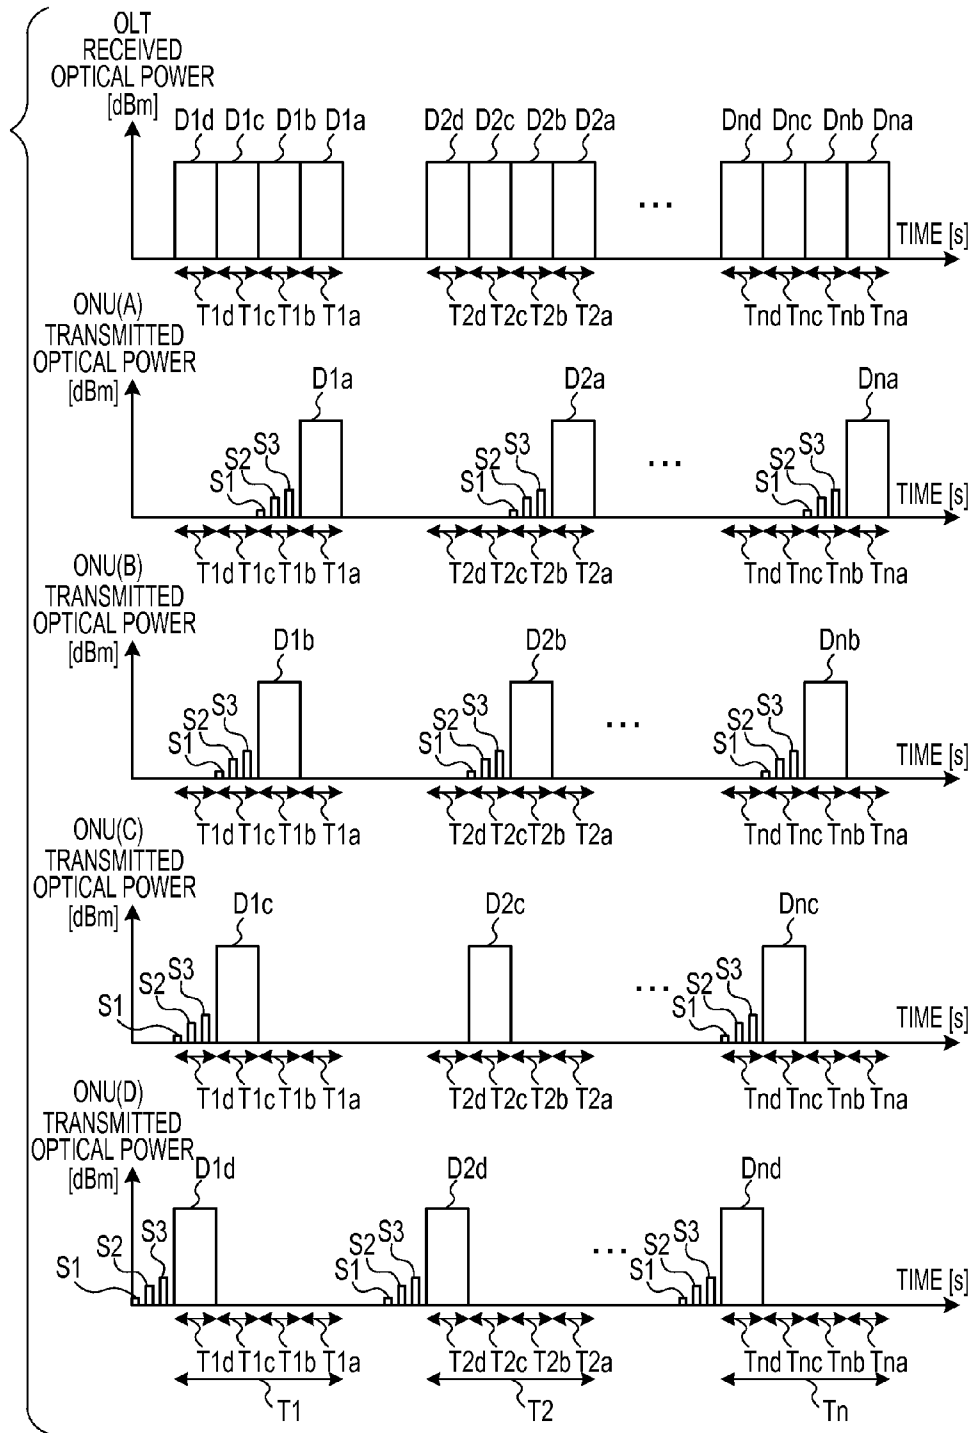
OLT RECEIVED OPTICAL POWER [dBm]

D1d D1c D1b D1a D2d D2c D2b D2a Dnd Dnc Dnb Dna

...

TIME [s]

T1d T1c T1b T1a T2d T2c T2b T2a Tnd Tnc Tnb Tna

ONU(A) TRANSMITTED OPTICAL POWER [dBm]

D1a D2a Dna

S1 S2 S3 S1 S2 S3 ... S1 S2 S3

TIME [s]

T1d T1c T1b T1a T2d T2c T2b T2a Tnd Tnc Tnb Tna

ONU(B) TRANSMITTED OPTICAL POWER [dBm]

D1b D2b Dnb

S1 S2 S3 S1 S2 S3 ... S1 S2 S3

TIME [s]

T1d T1c T1b T1a T2d T2c T2b T2a Tnd Tnc Tnb Tna

ONU(C) TRANSMITTED OPTICAL POWER [dBm]

D1c D2c Dnc

S1 S2 S3 ... S1 S2 S3

TIME [s]

T1d T1c T1b T1a T2d T2c T2b T2a Tnd Tnc Tnb Tna

ONU(D) TRANSMITTED OPTICAL POWER [dBm]

D1d D2d Dnd

S1 S2 S3 S1 S2 S3 ... S1 S2 S3

TIME [s]

T1d T1c T1b T1a T2d T2c T2b T2a Tnd Tnc Tnb Tna

T1 T2 Tn